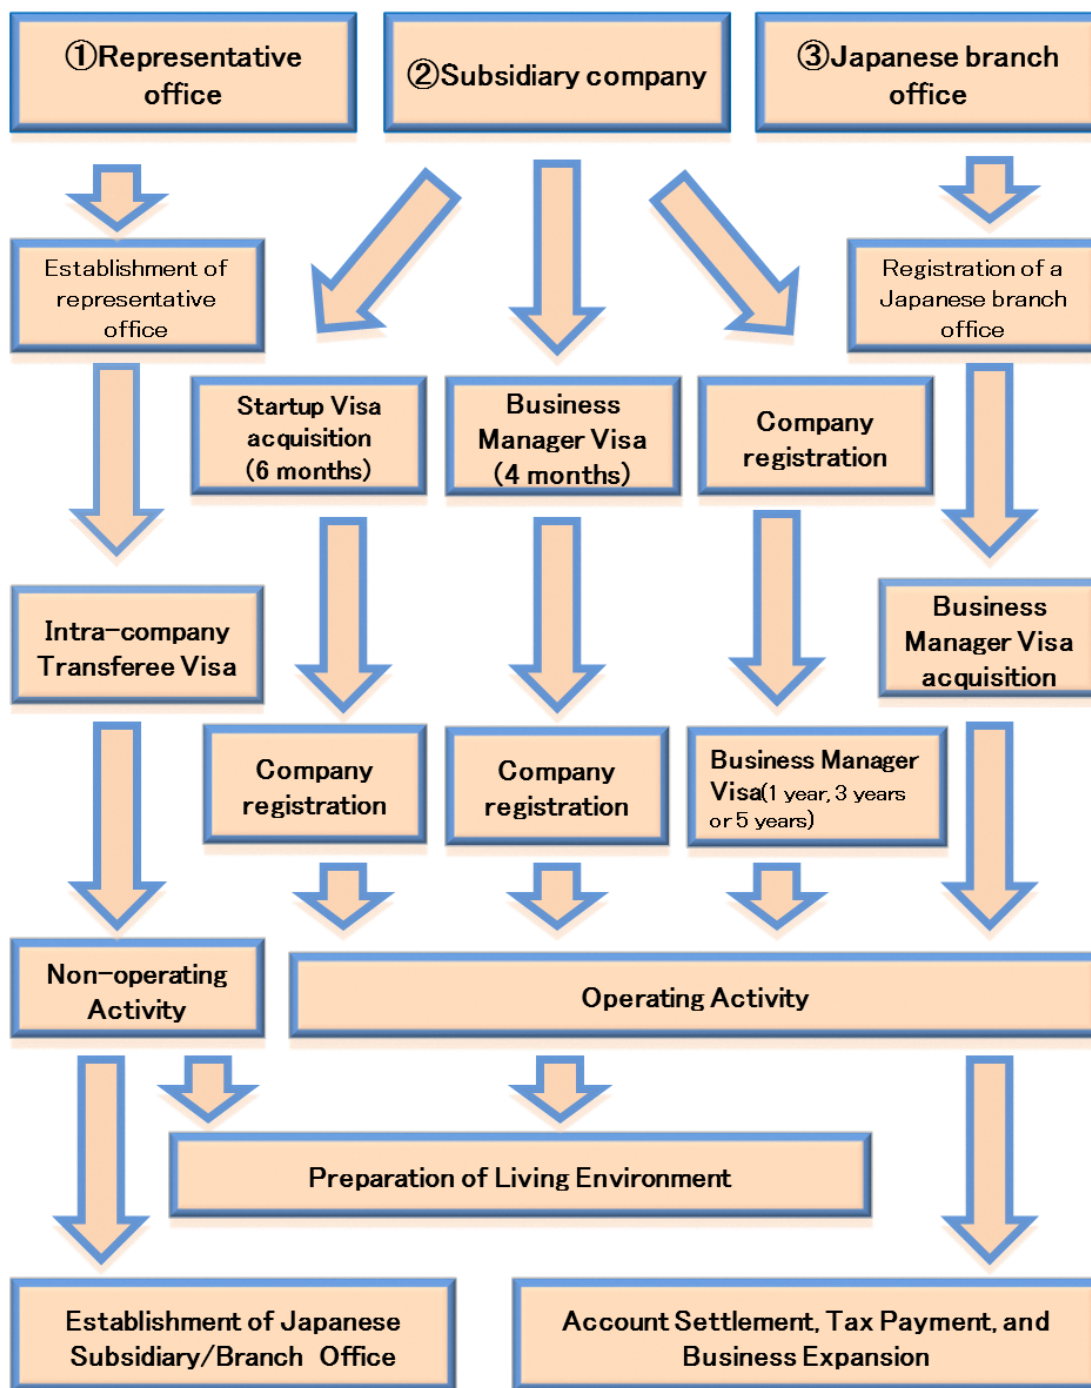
①Representative office

②Subsidiary company

③Japanese branch office

Establishment of representative office

Registration of a Japanese branch office

Startup Visa acquisition (6 months)

Business Manager Visa (4 months)

Company registration

Intra-company Transferee Visa

Business Manager Visa acquisition

Company registration

Company registration

Business Manager Visa(1 year, 3 years or 5 years)

Non-operating Activity

Operating Activity

Preparation of Living Environment

Establishment of Japanese Subsidiary/Branch Office

Account Settlement, Tax Payment, and Business Expansion